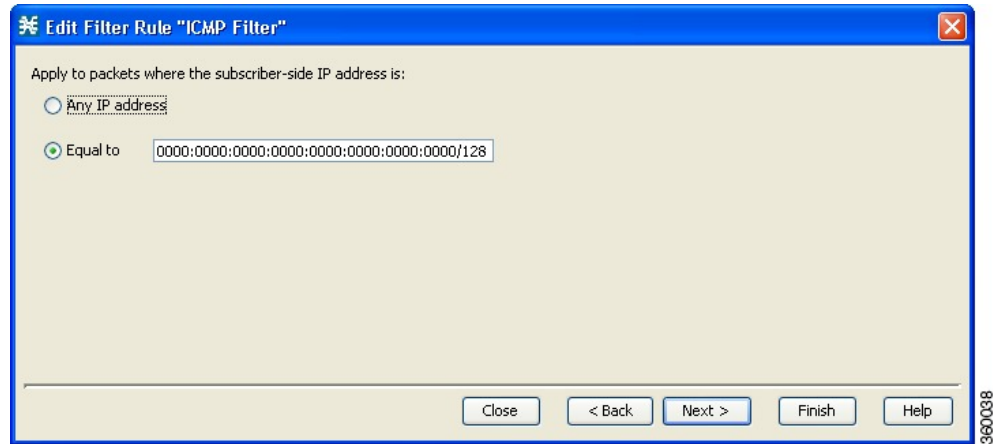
Edit Filter Rule "ICMP Filter"

Apply to packets where the subscriber-side IP address is:

Any IP address

Equal to 0000:0000:0000:0000:0000:0000:0000:0000/128

Close
< Back
Next >
Finish
Help

360038